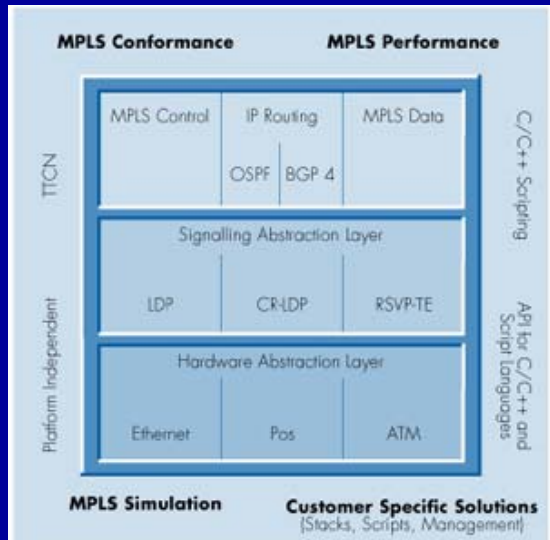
MPLS Conformance

MPLS Performance

TTCN

MPLS Control

IP Routing

OSPF

BGP 4

MPLS Data

C/C++ Scripting

Signalling Abstraction Layer

Platform Independent

LDP

CR-LDP

RSVP-TE

API for C/C++ and Script Languages

Hardware Abstraction Layer

Ethernet

Pos

ATM

MPLS Simulation

Customer Specific Solutions
(Stacks, Scripts, Management)